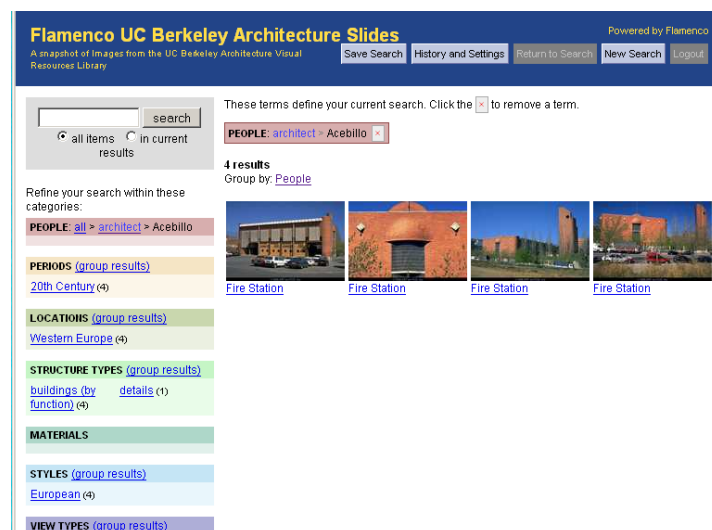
Flamenco UC Berkeley Architecture Slides

A snapshot of images from the UC Berkeley Architecture Visual Resources Library

Powered by Flamenco

Save Search | History and Settings | Return to Search | New Search | Logout

search

all items  in current results

Refine your search within these categories:

PEOPLE: all > architect > Acebillo

PERIODS (group results)
20th Century (4)

LOCATIONS (group results)
Western Europe (4)

STRUCTURE TYPES (group results)
buildings (by function) (4)  details (1)

MATERIALS

STYLES (group results)
European (4)

VIEW TYPES (group results)

These terms define your current search. Click the × to remove a term.

PEOPLE: architect > Acebillo ×

4 results
Group by: People

Fire Station
Fire Station
Fire Station
Fire Station